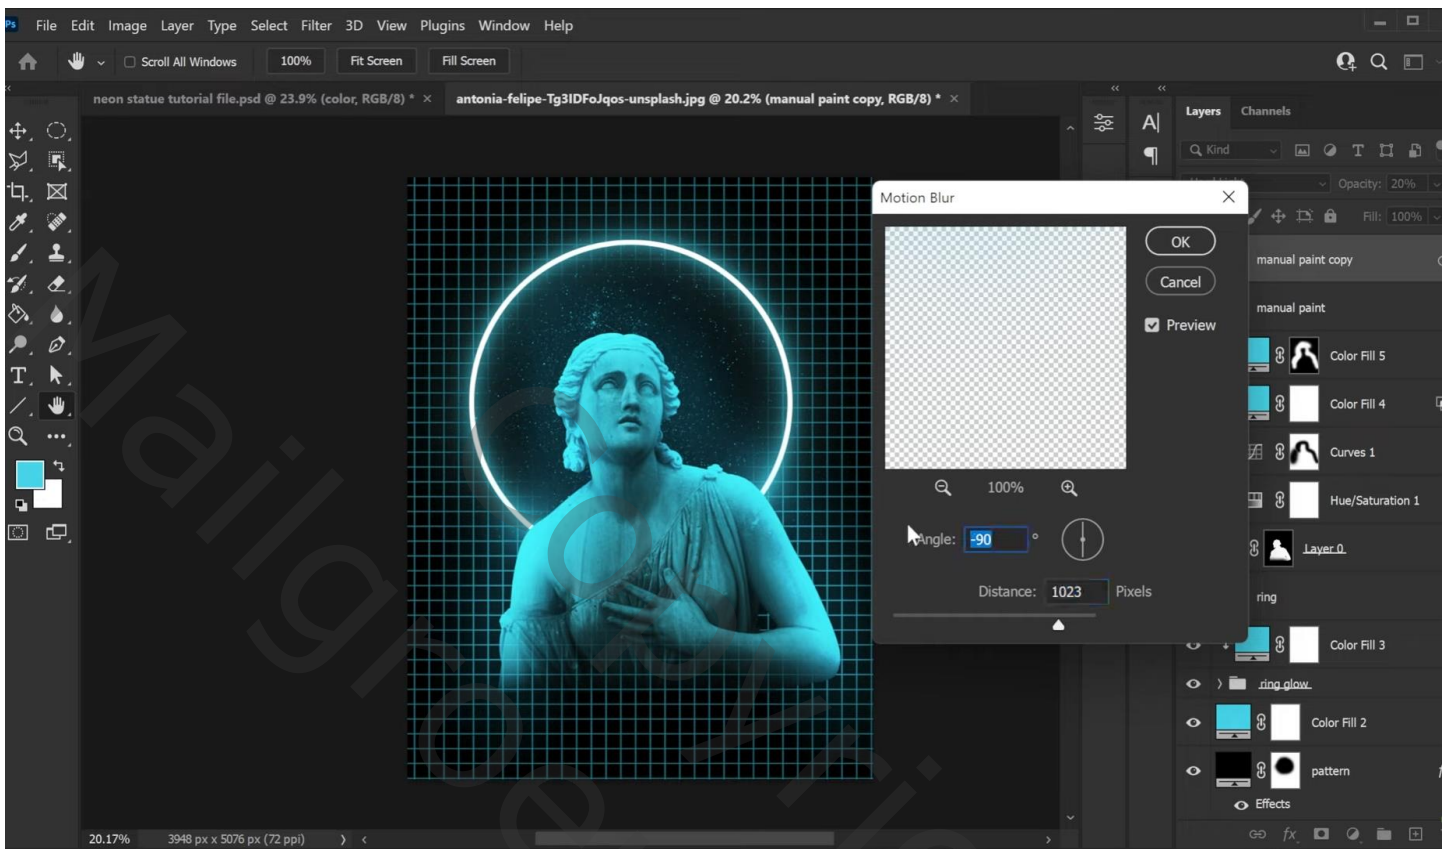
File Edit Image Layer Type Select Filter 3D View Plugins Window Help

Scroll All Windows 100% Fit Screen Fill Screen

neon statue tutorial file.psd @ 23.9% (color, RGB/8) * ×
antonia-felipe-Tg3IDFoJqos-unsplash.jpg @ 20.2% (manual paint copy, RGB/8) * ×

Motion Blur

OK

Cancel

Preview

100%

Angle: -90 °

Distance: 1023 Pixels

Layers Channels

Kind

Opacity: 20%

Fill: 100%

manual paint copy

manual paint

Color Fill 5

Color Fill 4

Curves 1

Hue/Saturation 1

Layer 0

ring

Color Fill 3

ring glow

Color Fill 2

pattern

Effects

20.17% 3948 px x 5076 px (72 ppi)